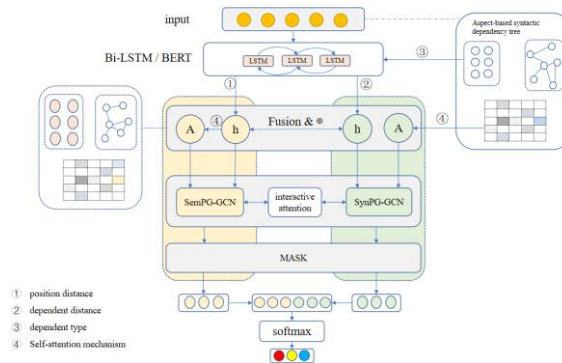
input

Bi-LSTM / BERT

LSTM LSTM LSTM

Aspect-based syntactic dependency tree

③

①

②

④

A

h

Fusion & ⊕

h

A

④

SemPG-GCN

interactive attention

SynPG-GCN

MASK

softmax

① position distance
② dependent distance
③ dependent type
④ Self-attention mechanism